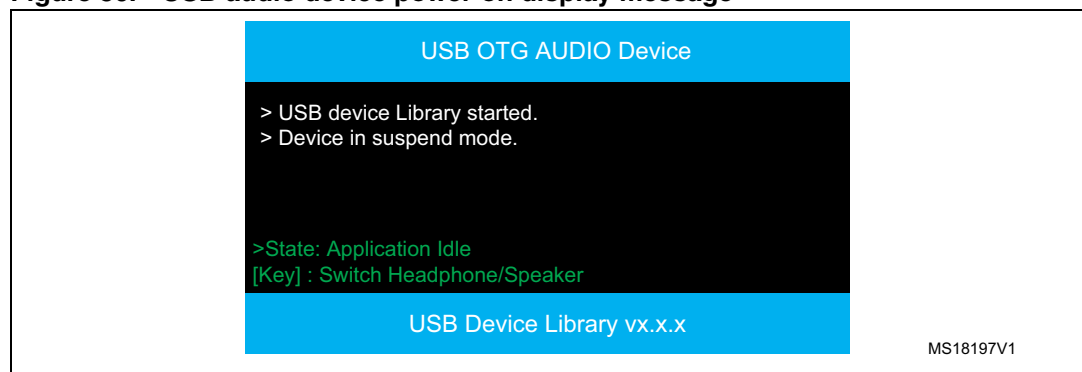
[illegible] USB audio device power-on display message

USB OTG AUDIO Device

> USB device Library started.
> Device in suspend mode.

>State: Application Idle
[Key] : Switch Headphone/Speaker

USB Device Library vx.x.x

MS18197V1